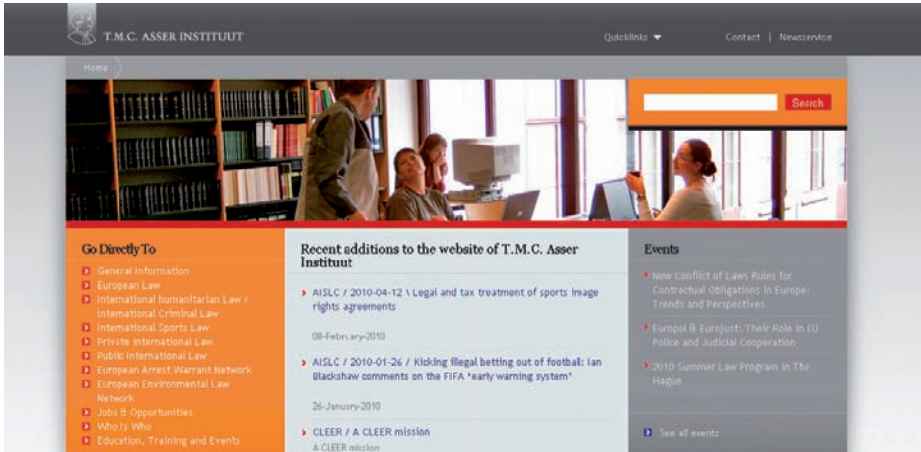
T.M.C. ASSER INSTITUUT

Quicklinks ▼

Contact | Newsservice

Home

Search

Go Directly To

General Information
European Law
International Humanitarian Law / International Criminal Law
International Sports Law
Private International Law
Public International Law
European Arrest Warrant Network
European Environmental Law Network
Jobs & Opportunities
Who is Who
Education, Training and Events

Recent additions to the website of T.M.C. Asser Instituut

AISLC / 2010-04-12 \ Legal and tax treatment of sports image rights agreements

08-February-2010

AISLC / 2010-01-26 / Kicking illegal betting out of football: Ian Blackshaw comments on the FIFA "early warning system"

26-January-2010

CLEER / A CLEER mission

A CLEER mission

Events

New Conflict of Laws Rules for Contractual Obligations in Europe: Trends and Perspectives

Europol & Eurojust: Their Role in EU Police and Judicial Cooperation

2010 Summer Law Program in The Hague

See all events